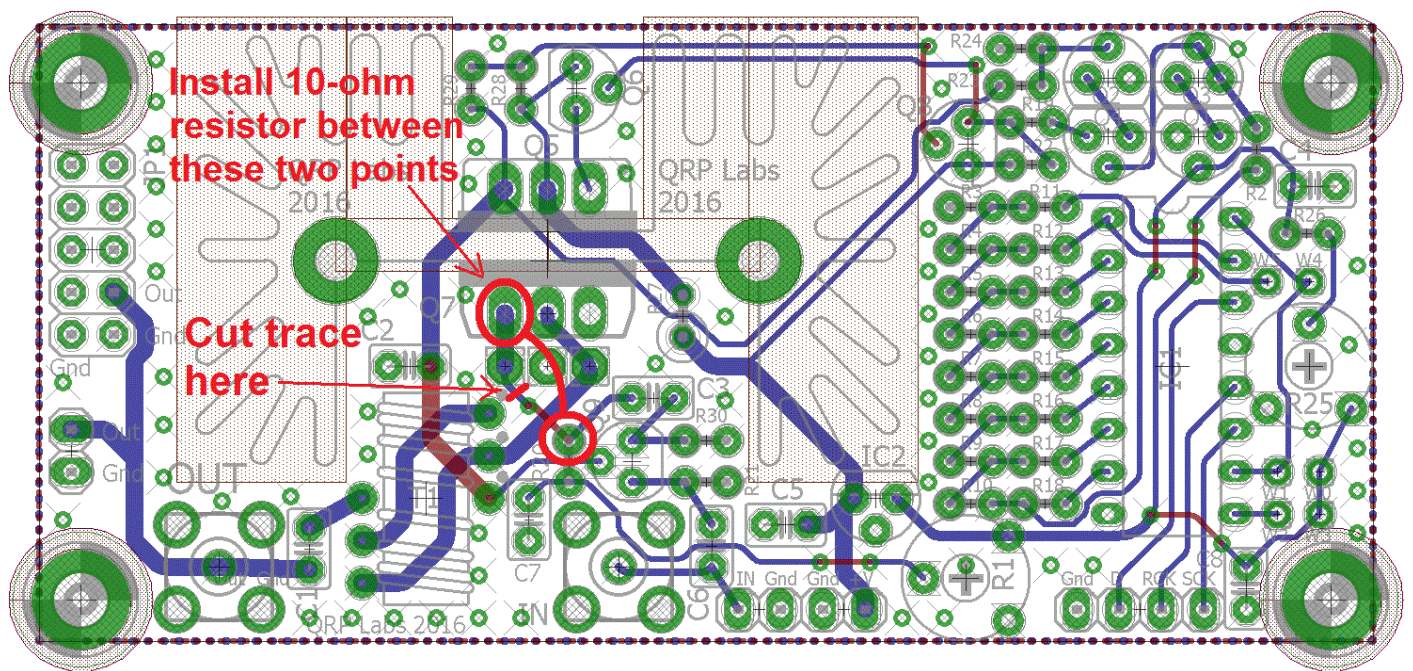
Install 10-ohm resistor between these two points

Cut trace here

R24
R2
R19
R28
Q5
Q6
Q8
QRP Labs 2016
2016
R3
R11
R12
R13
R14
R15
R16
R17
R18
R10
R2
R26
C1
W3
W4
R25
W1
IC1
IC2
Q7
C2
C3
R30
C5
C7
C6
C8
R1
T1
OUT
IN
Out
Gnd
Out
Gnd
Gnd
IN Gnd Gnd 5V
Gnd D RCK SCK
QRP Labs 2016